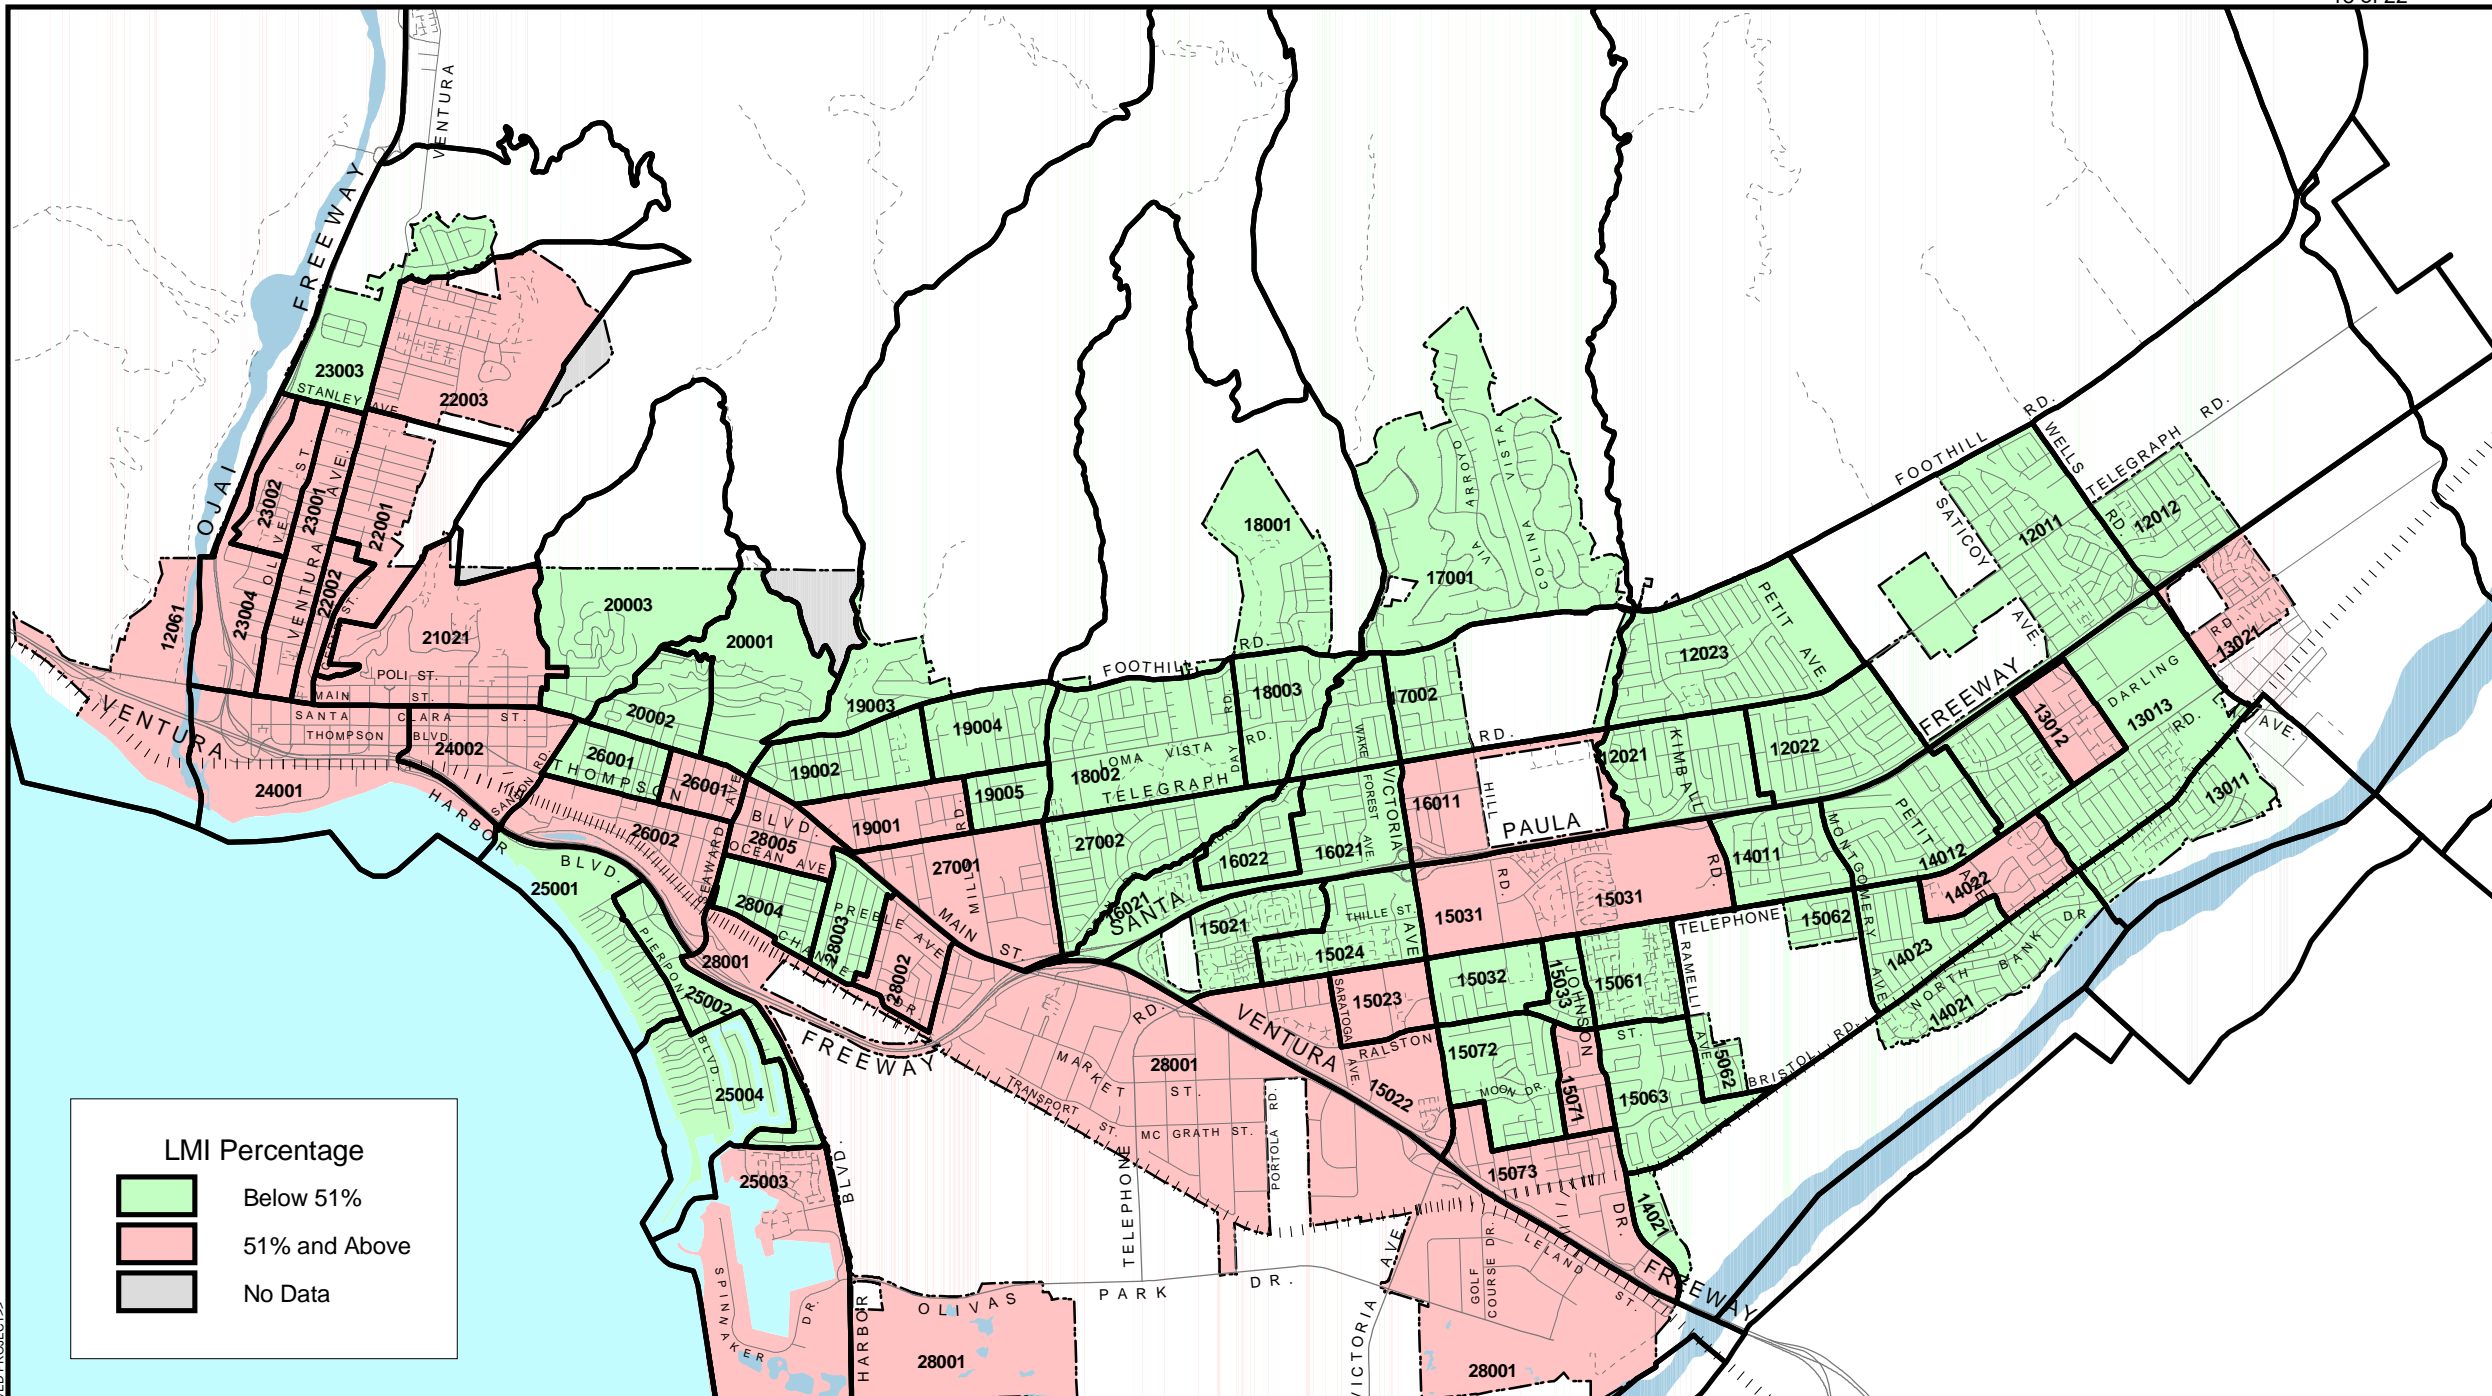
VENTURA FREEWAY
23003
STANLEY AVE
22003
OJAI
23002
23001
22001
23004
22002
12061
21021
POLI ST.
MAIN ST.
SANTA CLARA ST.
THOMPSON BLVD.
24002
VENTURA
24001
HARBOR BLVD.
20003
20001
20002
26001
26001
THOMPSON
SANJON RD.
26002
28005
OCEAN AVE
28004
28003
28002
28001
25001
PIERPONT
25002
25004
25003
SPINNAKER DR.
HARBOR
OLIVAS
28001
19003
19004
19002
19005
19001
27001
MAIN ST.
MILLS RD.
FOOTHILL RD.
18001
18002
LOMA VISTA
TELEGRAPH
DAY RD.
18003
27002
SANTA
16021
16022
16021
17001
17002
VIA ARROYO
VIA COLINA
WAKE FOREST AVE.
VICTORIA AVE.
16011
HILL RD.
PAULA
15031
15031
15021
15024
THILLE ST
15023
SARATOGA AVE.
15032
15033
JOHNSON
15061
15072
MOON DR.
15071
15063
15073
15022
RALSTON
VENTURA FREEWAY
RD.
28001
MARKET ST.
TRANSPORT ST.
MC GRATH ST.
TELEPHONE
PORTOLA RD.
PARK DR.
VICTORIA AVE
GOLF COURSE DR.
LELAND ST.
28001
14021
FREEWAY
12023
PETIT AVE.
12021
KIMBALL
12022
14011
MONTGOMERY AVE.
14012
14022
14023
NORTH BANK DR
14021
15062
TELEPHONE
RAMELLI AVE
15062
BRISTOL RD.
FOOTHILL RD.
SATICOY AVE.
12011
WELLS RD.
TELEGRAPH RD.
12012
13012
13013
DARLING RD.
13021
RD.
13011
AVE.
LMI Percentage
Below 51%
51% and Above
No Data